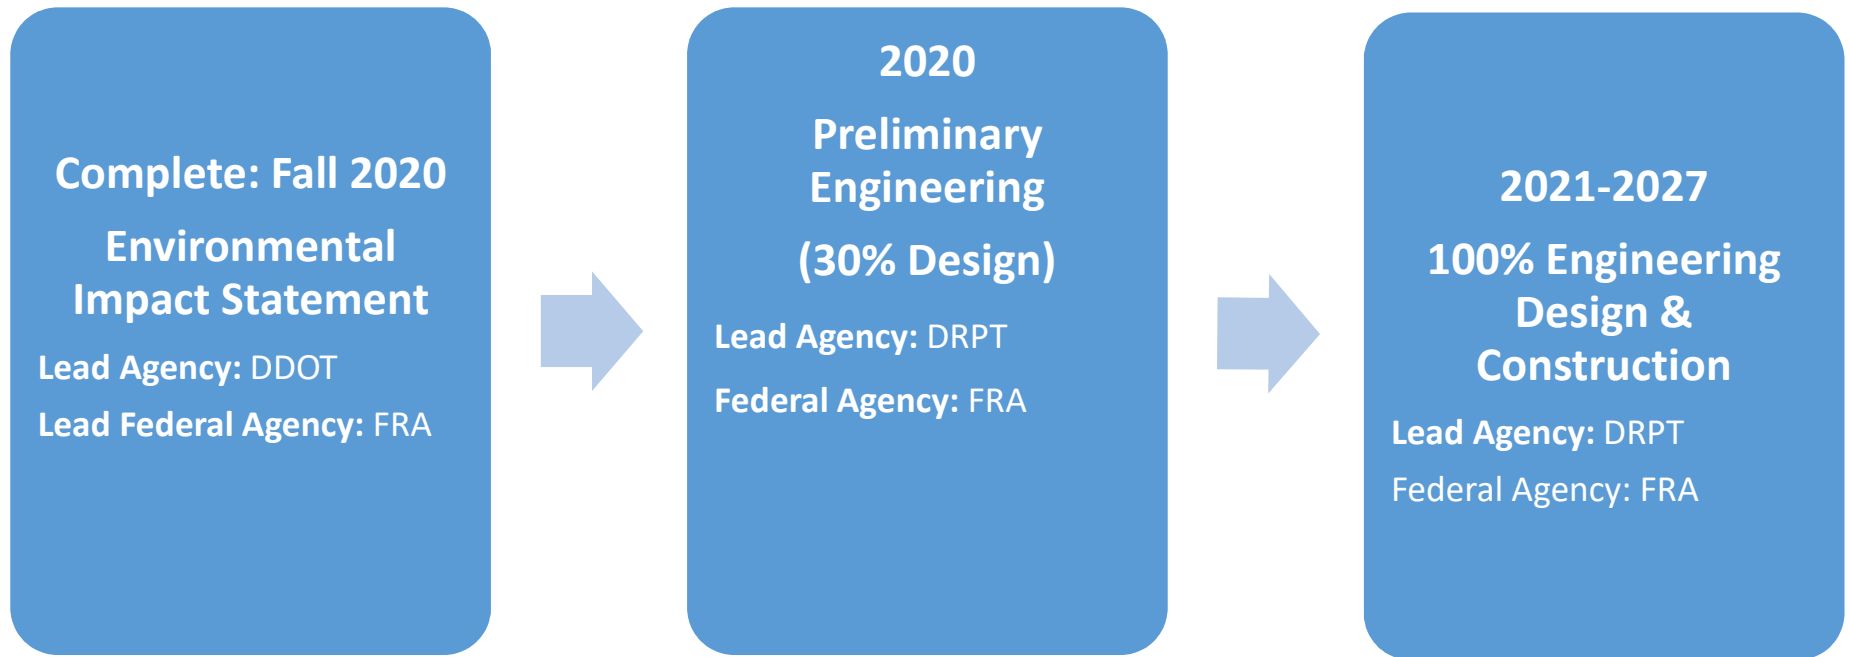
Complete: Fall 2020

Environmental Impact Statement

Lead Agency: DDOT

Lead Federal Agency: FRA

2020

Preliminary Engineering

(30% Design)

Lead Agency: DRPT

Federal Agency: FRA

2021-2027

100% Engineering Design & Construction

Lead Agency: DRPT

Federal Agency: FRA